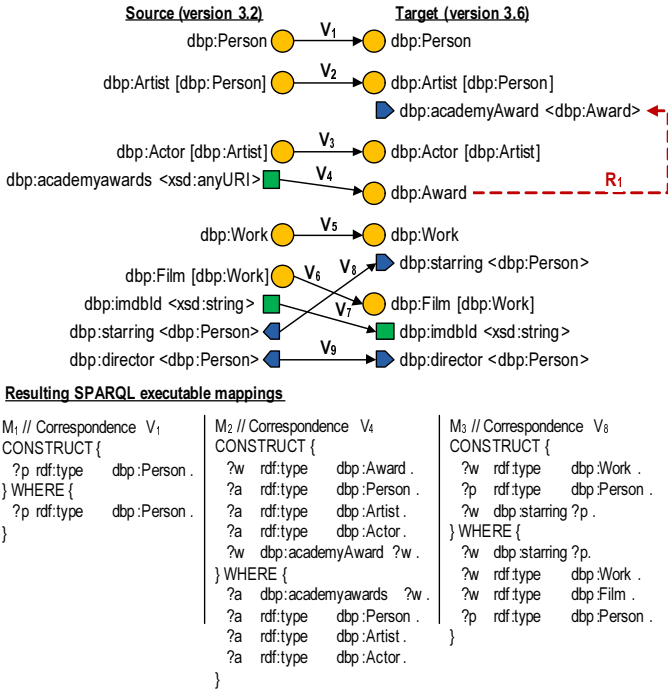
Source (version 3.2)

Target (version 3.6)

dbp:Person
$V_1$
dbp:Person

dbp:Artist [dbp:Person]
$V_2$
dbp:Artist [dbp:Person]

dbp:academyAward <dbp:Award>

dbp:Actor [dbp:Artist]
$V_3$
dbp:Actor [dbp:Artist]

dbp:academyawards <xsd:anyURI>
$V_4$
dbp:Award
$R_1$

dbp:Work
$V_5$
dbp:Work

dbp:Film [dbp:Work]
$V_6$
$V_8$
dbp:starring <dbp:Person>

dbp:imdbId <xsd:string>
$V_7$
dbp:Film [dbp:Work]

dbp:starring <dbp:Person>
dbp:imdbId <xsd:string>

dbp:director <dbp:Person>
$V_9$
dbp:director <dbp:Person>

Resulting SPARQL executable mappings

$M_1$ // Correspondence $V_1$
CONSTRUCT {
?p rdf:type dbp:Person .
} WHERE {
?p rdf:type dbp:Person .
}

$M_2$ // Correspondence $V_4$
CONSTRUCT {
?w rdf:type dbp:Award .
?a rdf:type dbp:Person .
?a rdf:type dbp:Artist .
?a rdf:type dbp:Actor .
?w dbp:academyAward ?w .
} WHERE {
?a dbp:academyawards ?w .
?a rdf:type dbp:Person .
?a rdf:type dbp:Artist .
?a rdf:type dbp:Actor .
}

$M_3$ // Correspondence $V_8$
CONSTRUCT {
?w rdf:type dbp:Work .
?p rdf:type dbp:Person .
?w dbp:starring ?p .
} WHERE {
?w dbp:starring ?p.
?w rdf:type dbp:Work .
?w rdf:type dbp:Film .
?p rdf:type dbp:Person .
}